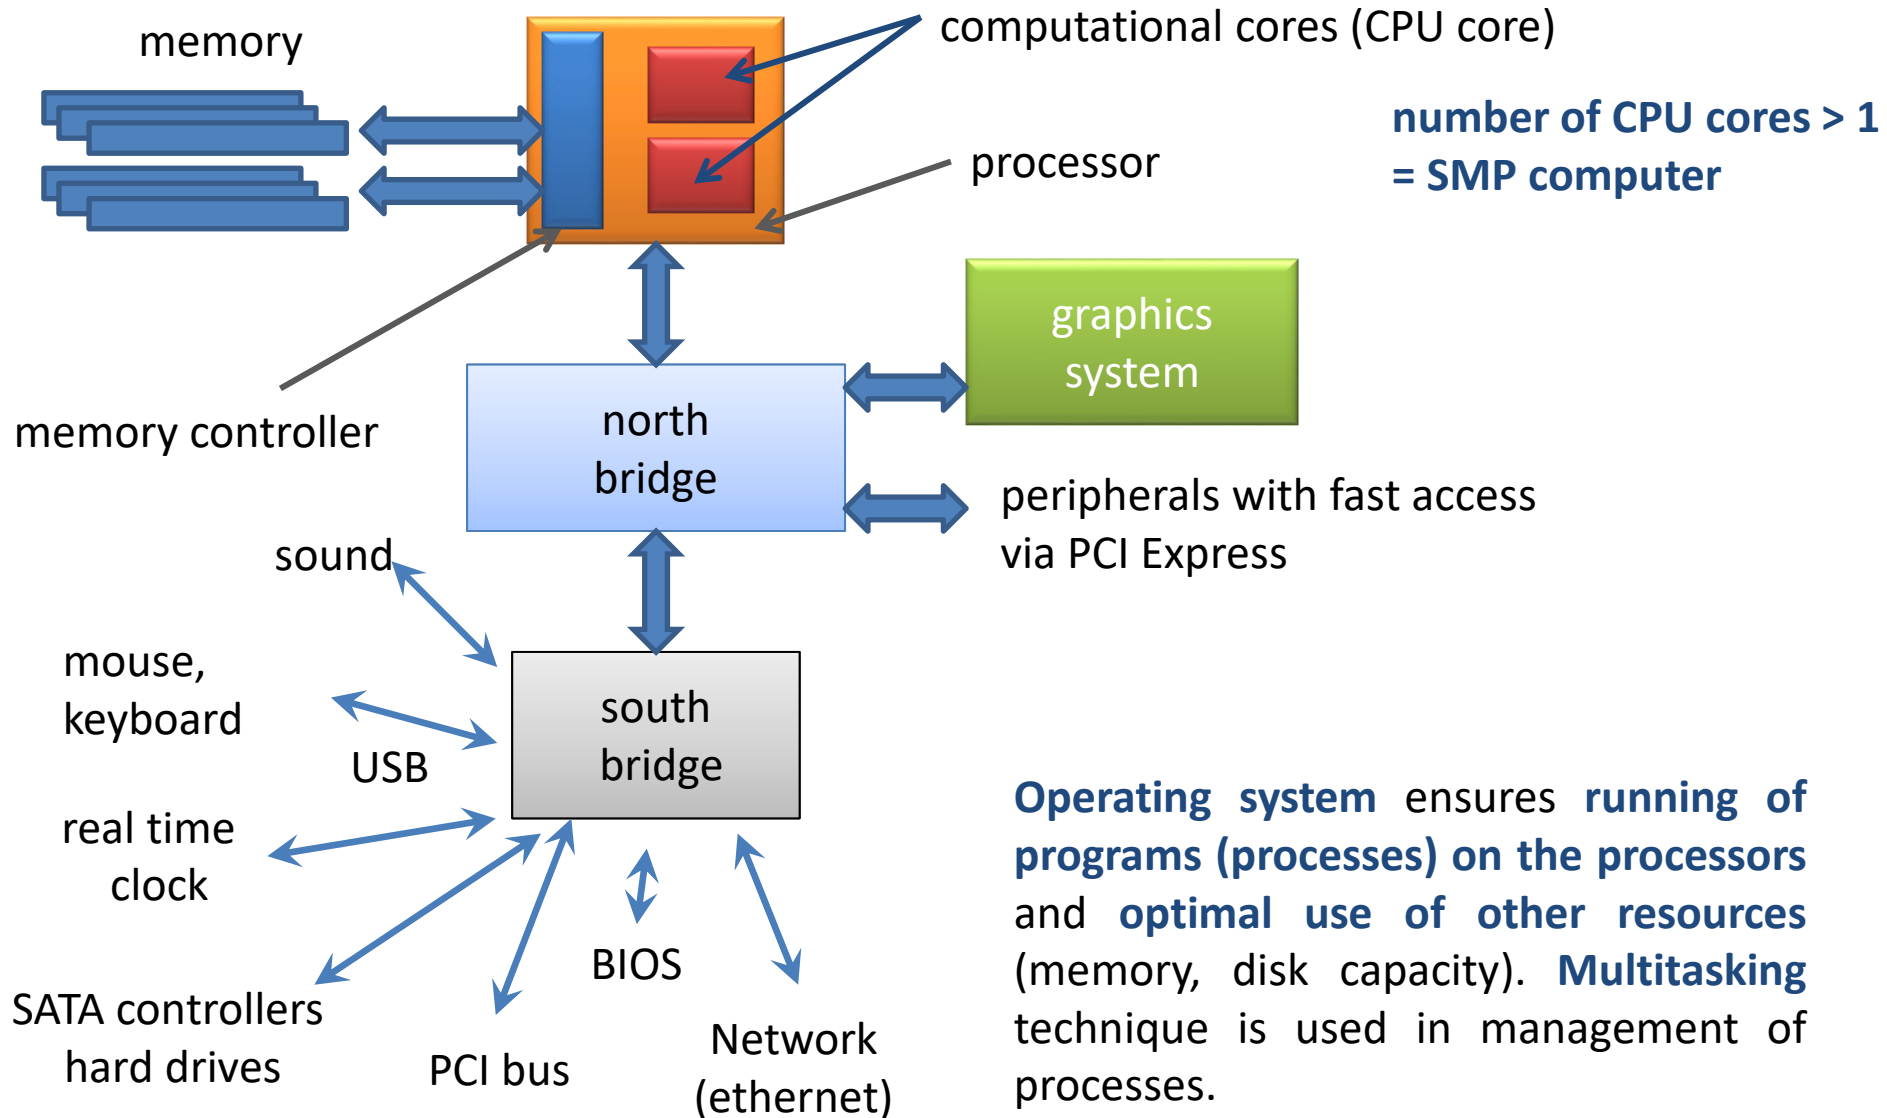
memory

computational cores (CPU core)

processor

number of CPU cores > 1 = SMP computer

graphics system

memory controller

north bridge

peripherals with fast access via PCI Express

sound

mouse, keyboard

USB

south bridge

real time clock

SATA controllers hard drives

PCI bus

BIOS

Network (ethernet)

Operating system ensures running of programs (processes) on the processors and optimal use of other resources (memory, disk capacity). Multitasking technique is used in management of processes.